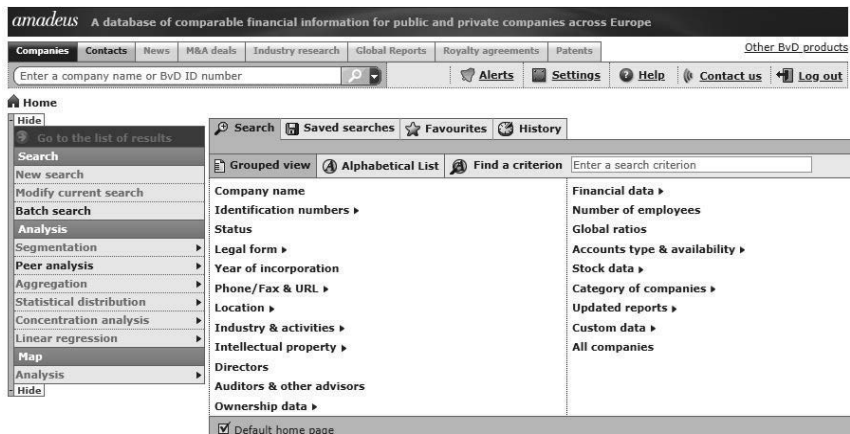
amadeus A database of comparable financial information for public and private companies across Europe

Companies Contacts News M&A deals Industry research Global Reports Royalty agreements Patents Other BvD products

Enter a company name or BvD ID number

Alerts Settings Help Contact us Log out

Home

Hide

Go to the list of results

Search
New search
Modify current search
Batch search

Analysis
Segmentation
Peer analysis
Aggregation
Statistical distribution
Concentration analysis
Linear regression

Map
Analysis

Hide

Search Saved searches Favourites History

Grouped view Alphabetical List Find a criterion Enter a search criterion

Company name
Identification numbers ▸
Status
Legal form ▸
Year of incorporation
Phone/Fax & URL ▸
Location ▸
Industry & activities ▸
Intellectual property ▸
Directors
Auditors & other advisors
Ownership data ▸

Financial data ▸
Number of employees
Global ratios
Accounts type & availability ▸
Stock data ▸
Category of companies ▸
Updated reports ▸
Custom data ▸
All companies

Default home page